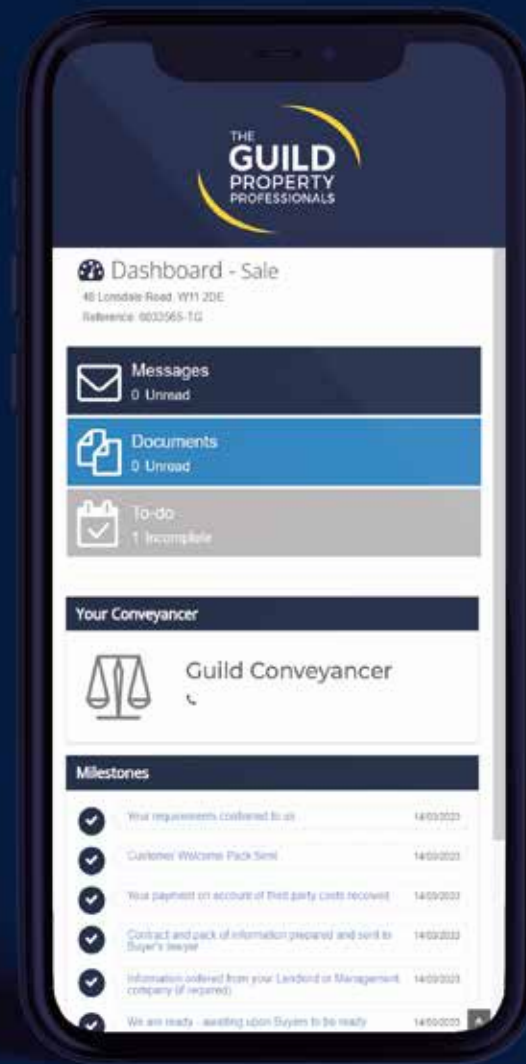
THE
GUILD
PROPERTY
PROFESSIONALS

Dashboard - Sale
48 Lonsdale Road, W11 2DE
Reference: 6032565-TG

Messages
0 Unread

Documents
0 Unread

To-do
1 Incomplete

Your Conveyancer

Guild Conveyancer

Milestones

Your requirements confirmed to us 14/03/2023

Customer Welcome Pack Sent 14/03/2023

Your payment on account of third party costs received 14/03/2023

Contract and pack of information prepared and sent to Buyer's lawyer 14/03/2023

Information ordered from your Landlord or Management company (if required) 14/03/2023

We are ready - awaiting upon Buyers to be ready 14/03/2023